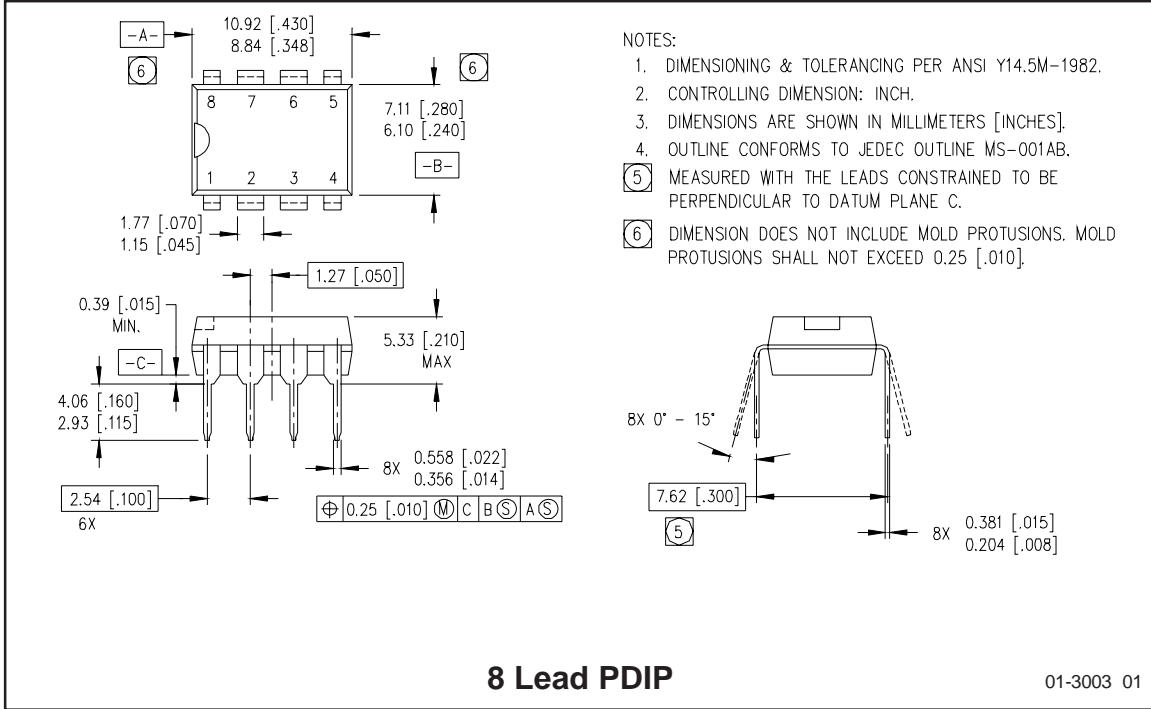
-A-
6
10.92 [.430]
8.84 [.348]
6
8 7 6 5
7.11 [.280]
6.10 [.240]
-B-
1 2 3 4
1.77 [.070]
1.15 [.045]
1.27 [.050]
0.39 [.015]
MIN.
5.33 [.210]
MAX
-C-
4.06 [.160]
2.93 [.115]
8X 0.558 [.022]
0.356 [.014]
2.54 [.100]
6X
| $\oplus$ | 0.25 [.010] Ⓜ | C | BⓈ | AⓈ |

NOTES:
1. DIMENSIONING & TOLERANCING PER ANSI Y14.5M-1982.
2. CONTROLLING DIMENSION: INCH.
3. DIMENSIONS ARE SHOWN IN MILLIMETERS [INCHES].
4. OUTLINE CONFORMS TO JEDEC OUTLINE MS-001AB.
5 MEASURED WITH THE LEADS CONSTRAINED TO BE PERPENDICULAR TO DATUM PLANE C.
6 DIMENSION DOES NOT INCLUDE MOLD PROTUSIONS. MOLD PROTUSIONS SHALL NOT EXCEED 0.25 [.010].

8X 0° - 15°
7.62 [.300]
5
8X 0.381 [.015]
0.204 [.008]

8 Lead PDIP
01-3003 01